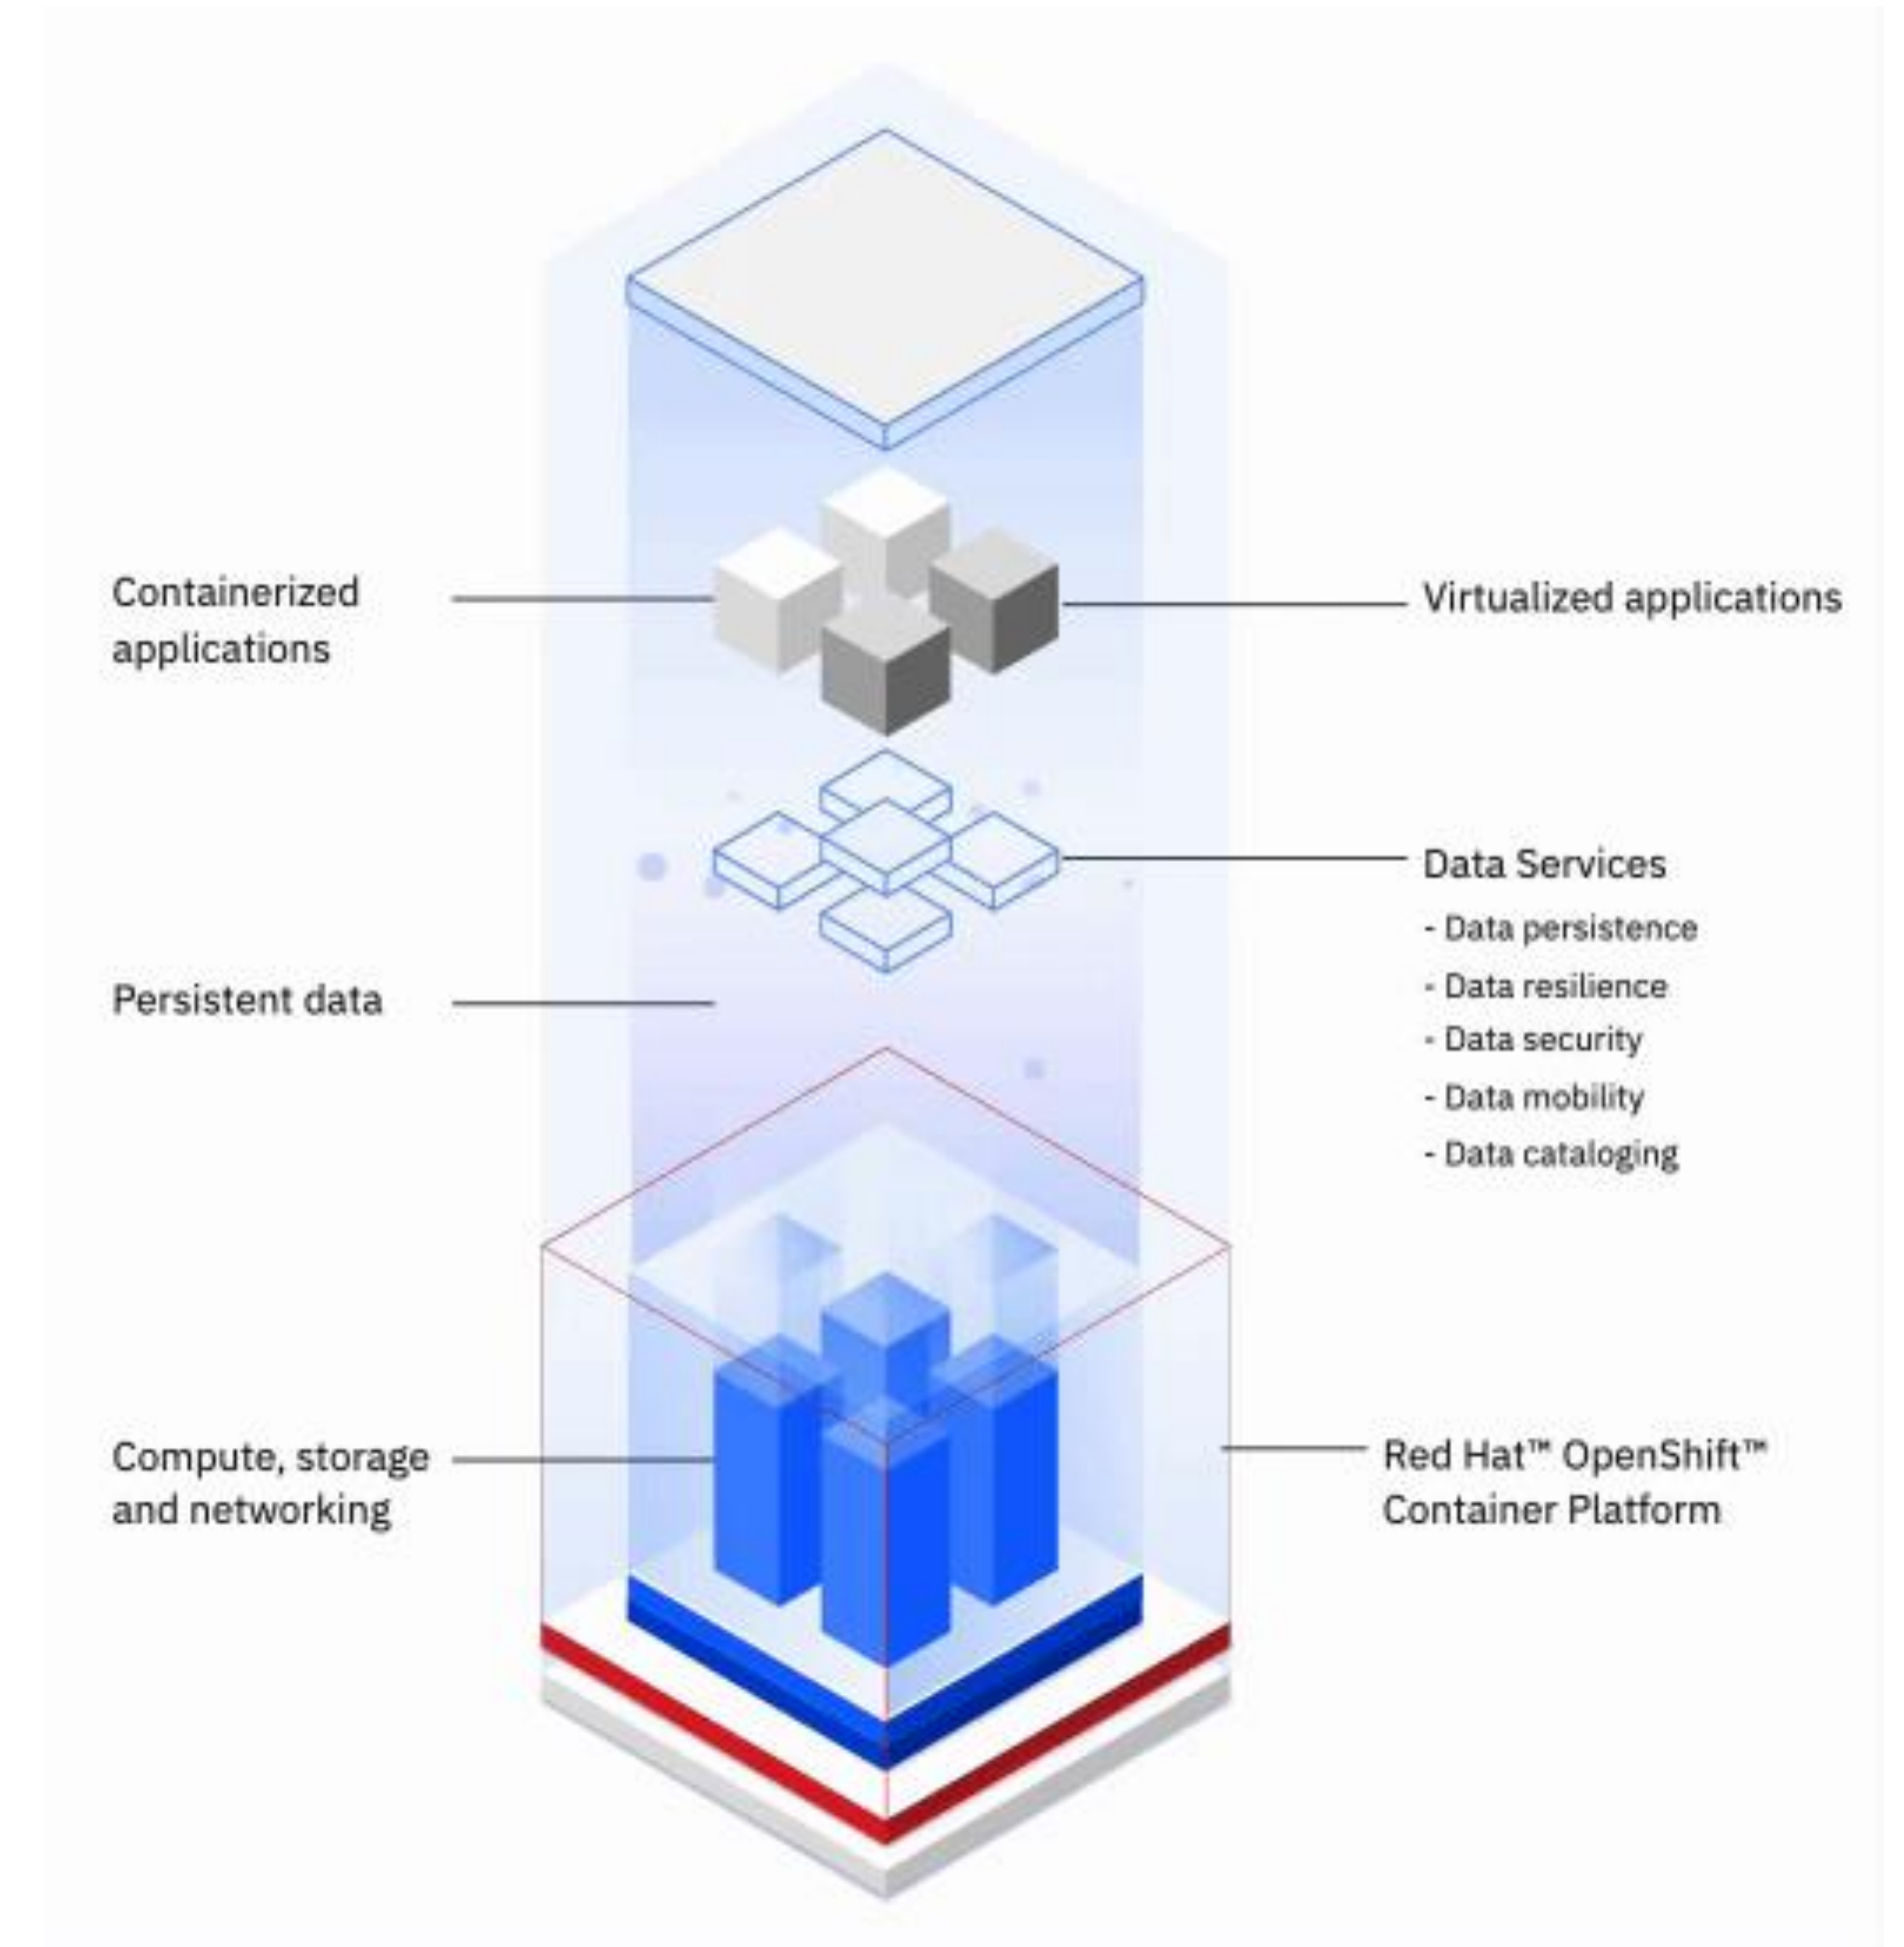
Containerized applications

Virtualized applications

Data Services
- Data persistence
- Data resilience
- Data security
- Data mobility
- Data cataloging

Persistent data

Compute, storage and networking

Red Hat™ OpenShift™ Container Platform